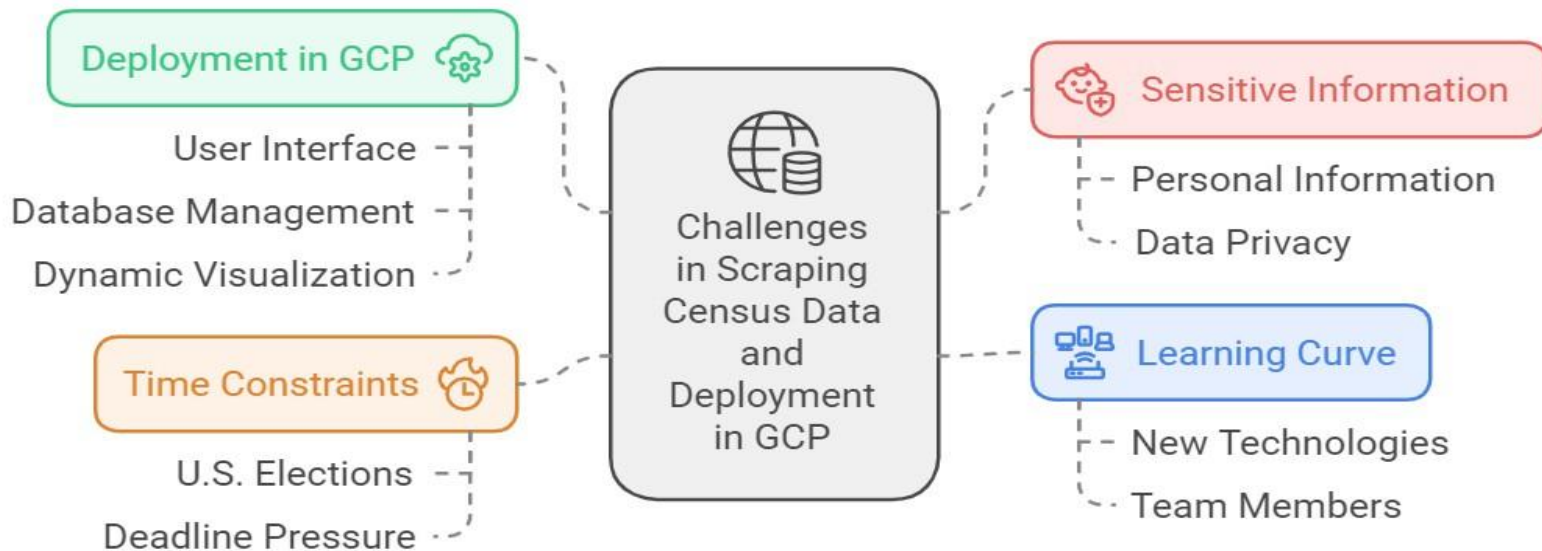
Challenges in Scraping Census Data and Deployment in GCP

Deployment in GCP

User Interface

Database Management

Dynamic Visualization

Time Constraints

U.S. Elections

Deadline Pressure

Sensitive Information

Personal Information

Data Privacy

Learning Curve

New Technologies

Team Members